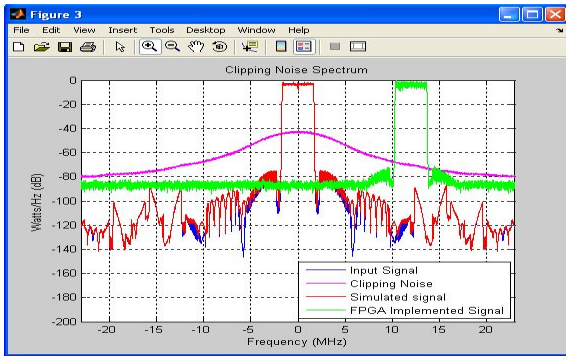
Figure 3

File Edit View Insert Tools Desktop Window Help

Clipping Noise Spectrum

0
-20
-40
-60
-80
-100
-120
-140
-160
-180
-200

Watts/Hz (dB)

-20 -15 -10 -5 0 5 10 15 20

Frequency (MHz)

Input Signal
Clipping Noise
Simulated signal
FPGA Implemented Signal